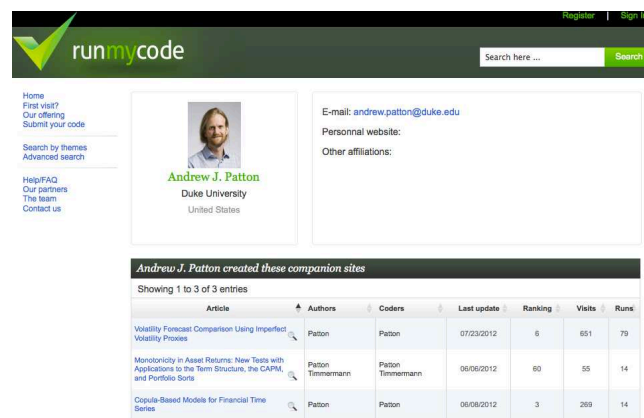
Register | Sign I

runmycode

Search here ...

Search

Home
First visit?
Our offering
Submit your code

Search by themes
Advanced search

Help/FAQ
Our partners
The team
Contact us

Andrew J. Patton
Duke University
United States

E-mail: andrew.patton@duke.edu

Personnal website:

Other affiliations:

Andrew J. Patton created these companion sites

Showing 1 to 3 of 3 entries

| Article | Authors | Coders | Last update | Ranking | Visits | Runs |
|---|---|---|---|---|---|---|
| Volatility Forecast Comparison Using Imperfect Volatility Proxies | Patton | Patton | 07/23/2012 | 6 | 651 | 79 |
| Monotonicity in Asset Returns: New Tests with Applications to the Term Structure, the CAPM, and Portfolio Sorts | Patton Timmermann | Patton Timmermann | 06/06/2012 | 60 | 55 | 14 |
| Copula-Based Models for Financial Time Series | Patton | Patton | 06/08/2012 | 3 | 269 | 14 |